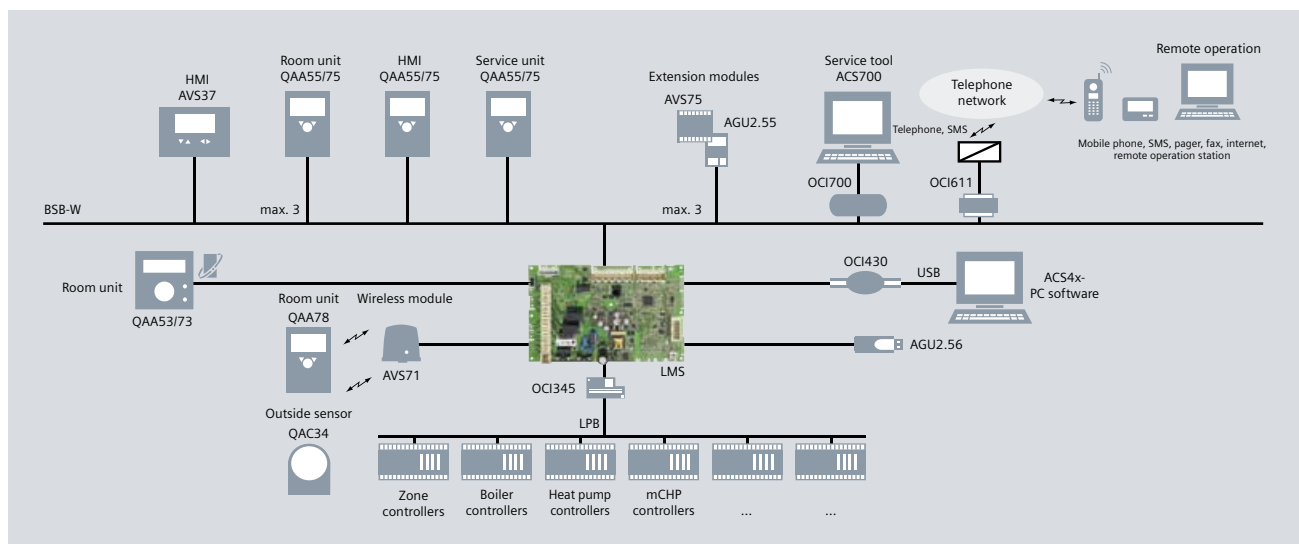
HMI
AVS37

Room unit
QAA55/75

HMI
QAA55/75

Service unit
QAA55/75

Extension modules
AVS75
AGU2.55

Service tool
ACS700

Telephone network

Remote operation

Telephone, SMS

Mobile phone, SMS, pager, fax, internet, remote operation station

OCI700

OCI611

BSB-W

max. 3

max. 3

Room unit

QAA53/73

OCI430

USB

ACS4x-
PC software

Room unit
QAA78

Wireless module

AVS71

AGU2.56

LMS

OCI345

Outside sensor
QAC34

LPB

Zone controllers

Boiler controllers

Heat pump controllers

mCHP controllers

...

...